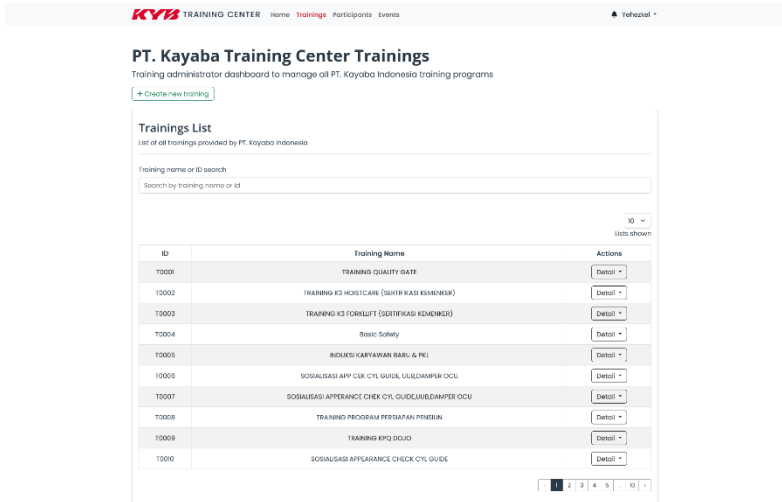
KYB TRAINING CENTER Home Trainings Participants Events

Yehezkiel

PT. Kayaba Training Center Trainings

Training administrator dashboard to manage all PT. Kayaba Indonesia training programs

+ Create new training

Trainings List

List of all trainings provided by PT. Kayaba Indonesia

Training name or ID search

Search by training name or id

10

Lists shown

| ID | Training Name | Actions |
|---|---|---|
| T0001 | TRAINING QUALITY GATE | Detail |
| T0002 | TRAINING K3 HOISTCARE (SERTIFIKASI KEMENKER) | Detail |
| T0003 | TRAINING K3 FORKLIFT (SERTIFIKASI KEMENKER) | Detail |
| T0004 | Basic Safety | Detail |
| T0005 | INDUKSI KARYAWAN BARU & PKL | Detail |
| T0006 | SOSIALISASI APP CEK CYL GUIDE, UUB,DAMPER OCU | Detail |
| T0007 | SOSIALISASI APPERANCE CHEK CYL GUIDE,UUB,DAMPER OCU | Detail |
| T0008 | TRAINING PROGRAM PERSIAPAN PENSIUN | Detail |
| T0009 | TRAINING KPQ DOJO | Detail |
| T0010 | SOSIALISASI APPEARANCE CHECK CYL GUIDE | Detail |

‹ 1 2 3 4 5 ... 10 ›